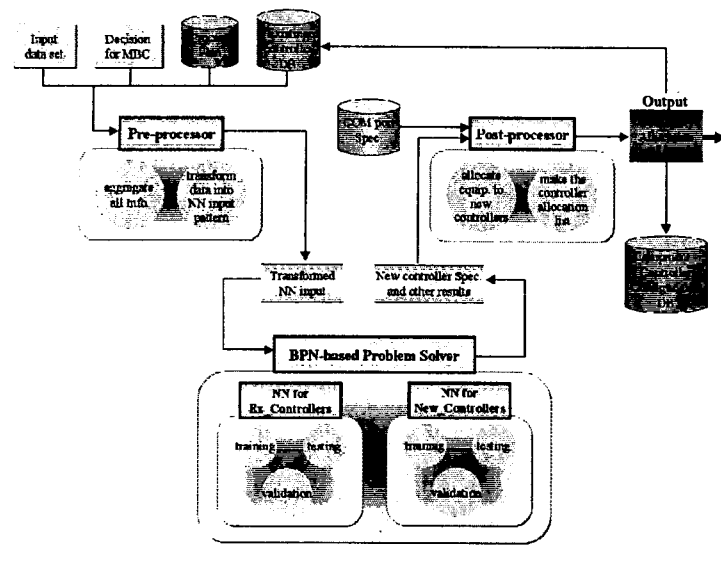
Input data set

Decision for MBC

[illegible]

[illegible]

Output

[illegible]

Pre-processor

aggregate all info.

transform data into NN input pattern

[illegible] Spec

Post-processor

allocate equip. to new controllers

make the controller allocation list

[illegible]

Transformed NN input

New controller Spec and other results

BPN-based Problem Solver

NN for Ex_Controllers

NN for New_Controllers

training

testing

validation

training

testing

validation